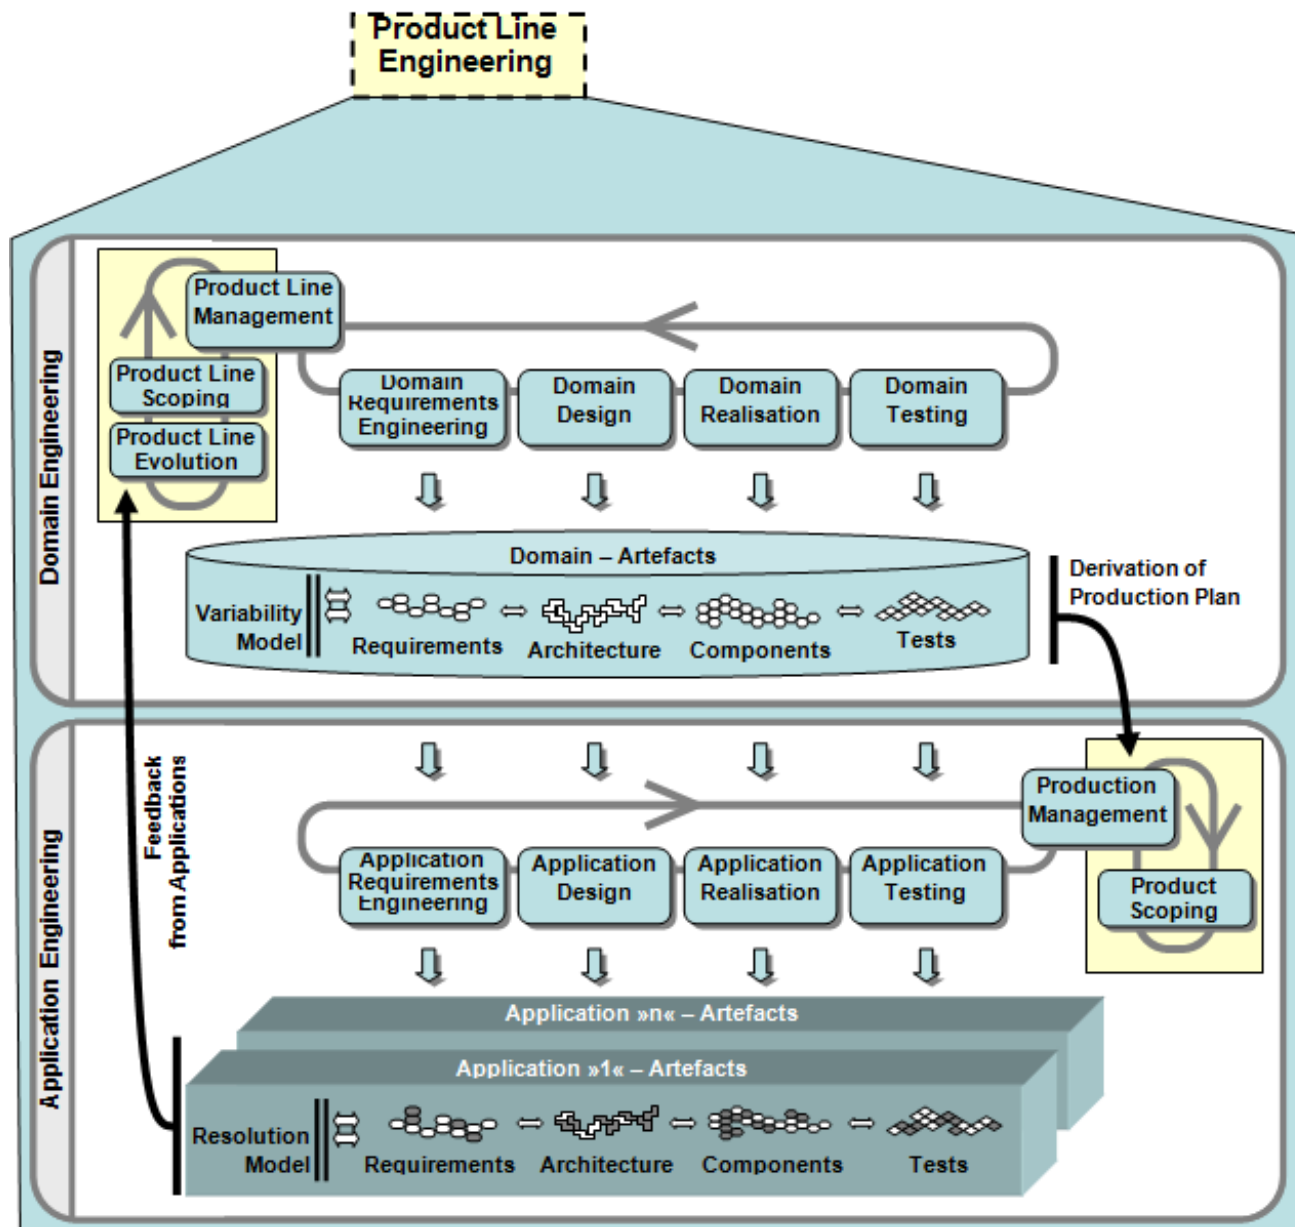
Product Line Engineering

Domain Engineering

Product Line Management

Product Line Scoping

Product Line Evolution

Domain Requirements Engineering

Domain Design

Domain Realisation

Domain Testing

Domain – Artefacts

Variability Model

Requirements

Architecture

Components

Tests

Derivation of Production Plan

Application Engineering

Feedback from Applications

Production Management

Product Scoping

Application Requirements Engineering

Application Design

Application Realisation

Application Testing

Application »n« – Artefacts

Application »1« – Artefacts

Resolution Model

Requirements

Architecture

Components

Tests